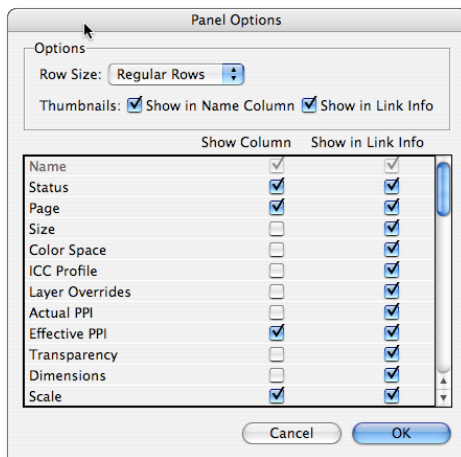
Panel Options

Options

Row Size: Regular Rows

Thumbnails: Show in Name Column Show in Link Info

| | Show Column | Show in Link Info |
|---|---|---|
| Name | ✓ | ✓ |
| Status | ✓ | ✓ |
| Page | ✓ | ✓ |
| Size | | ✓ |
| Color Space | | ✓ |
| ICC Profile | | ✓ |
| Layer Overrides | | ✓ |
| Actual PPI | | ✓ |
| Effective PPI | ✓ | ✓ |
| Transparency | | ✓ |
| Dimensions | | ✓ |
| Scale | ✓ | ✓ |

Cancel OK